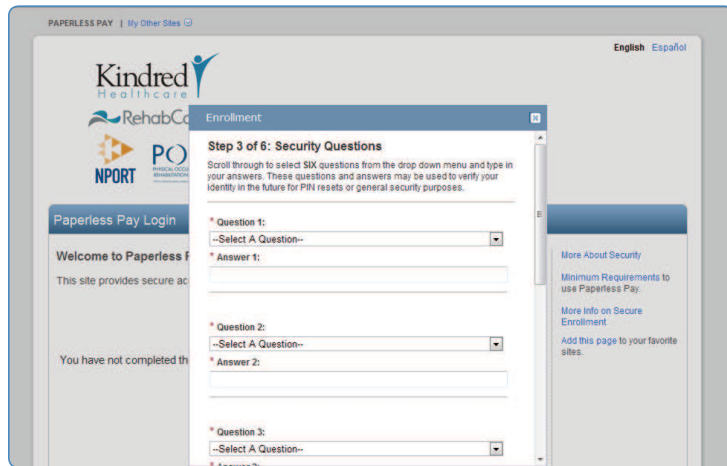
PAPERLESS PAY | My Other Sites

English Español

Kindred Healthcare

RehabCa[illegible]

NPORT

PO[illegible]

Paperless Pay Login

Welcome to Paperless P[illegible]

This site provides secure ac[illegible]

You have not completed th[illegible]

Enrollment

Step 3 of 6: Security Questions

Scroll through to select SIX questions from the drop down menu and type in your answers. These questions and answers may be used to verify your identity in the future for PIN resets or general security purposes.

* Question 1:

--Select A Question--

* Answer 1:

* Question 2:

--Select A Question--

* Answer 2:

* Question 3:

--Select A Question--

More About Security

Minimum Requirements to use Paperless Pay.

More Info on Secure Enrollment

Add this page to your favorite sites.